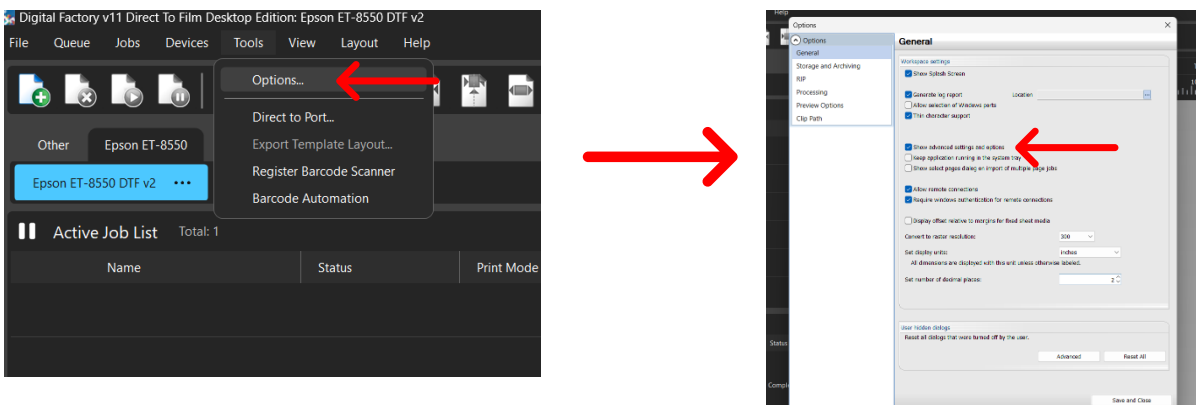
Digital Factory v11 Direct To Film Desktop Edition: Epson ET-8550 DTF v2
File Queue Jobs Devices Tools View Layout Help
Options...
Direct to Port...
Export Template Layout...
Register Barcode Scanner
Barcode Automation
Other Epson ET-8550
Epson ET-8550 DTF v2 •••
Active Job List Total: 1
Name Status Print Mode

Help
Options
Options
General
Storage and Archiving
RIP
Processing
Preview Options
Clip Path
General
Workspace settings
Show Splash Screen
Generate log report Location
Allow selection of Windows ports
Thin client/der support
Show advanced settings and options
Keep application running in the system tray
Show select pages dialog on import of multiple page jobs
Allow remote connections
Require windows authentication for remote connections
Display offset relative to margins for fixed sheet media
Convert to raster resolution: 300
Set display units: Inches
All dimensions are displayed with this unit unless otherwise labeled.
Set number of decimal places: 2
User hidden dialogs
Reset all dialogs that were turned off by the user.
Advanced Reset All
Status
Compl
Save and Close